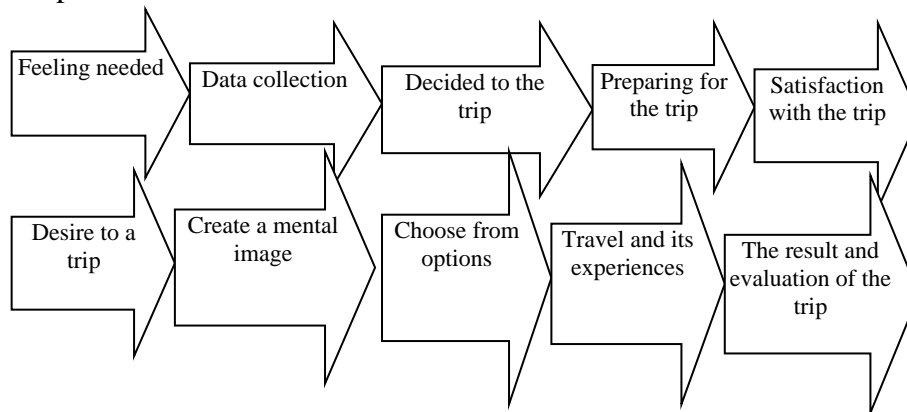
Feeling needed

Data collection

Decided to the trip

Preparing for the trip

Satisfaction with the trip

Desire to a trip

Create a mental image

Choose from options

Travel and its experiences

The result and evaluation of the trip